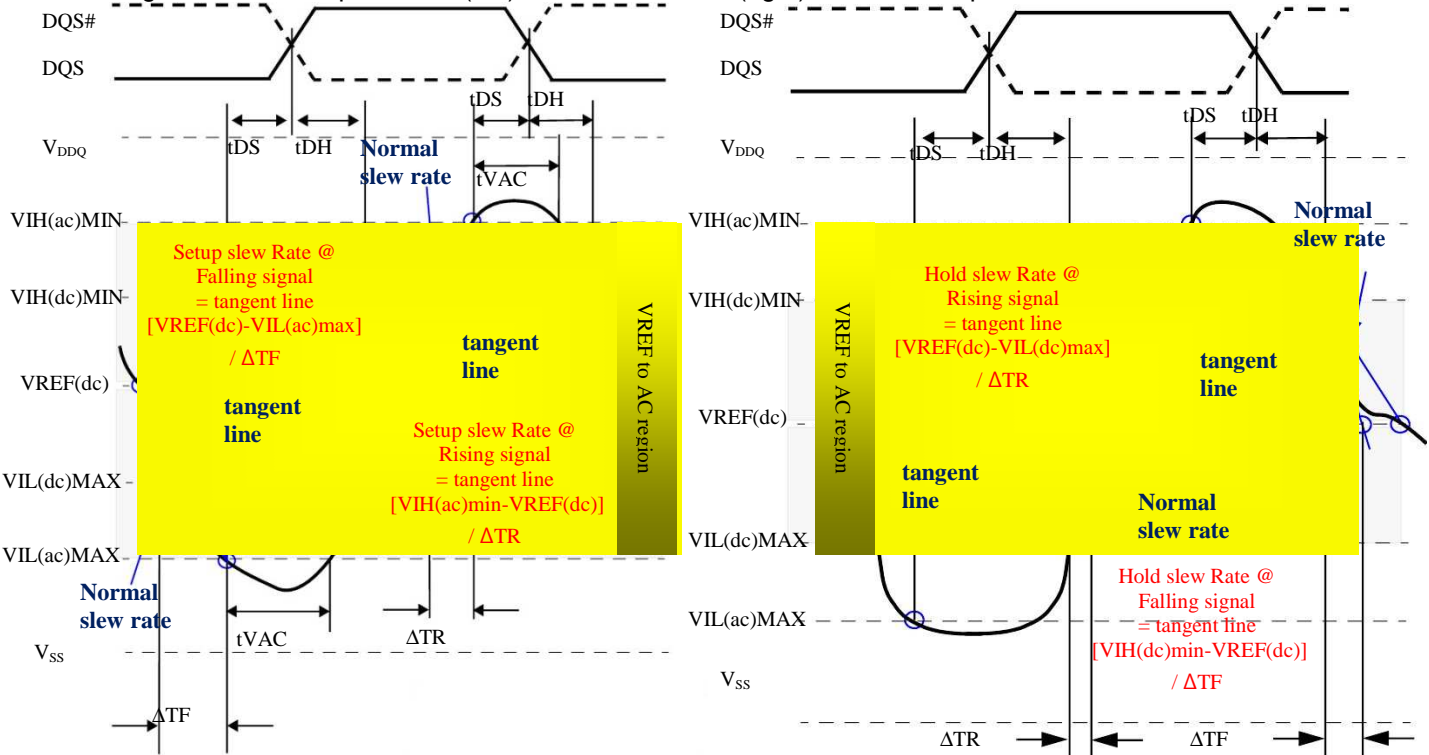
DQS#
DQS
tDS
tDH
$V_{DDQ}$
tDS
tDH
Normal slew rate
tVAC
VIH(ac)MIN
Setup slew Rate @ Falling signal = tangent line [VREF(dc)-VIL(ac)max] / ΔTF
VIH(dc)MIN
tangent line
VREF(dc)
tangent line
Setup slew Rate @ Rising signal = tangent line [VIH(ac)min-VREF(dc)] / ΔTR
VREF to AC region
VIL(dc)MAX
VIL(ac)MAX
Normal slew rate
tVAC
ΔTR
$V_{SS}$
ΔTF

DQS#
DQS
tDS
tDH
$V_{DDQ}$
tDS
tDH
VIH(ac)MIN
Normal slew rate
Hold slew Rate @ Rising signal = tangent line [VREF(dc)-VIL(dc)max] / ΔTR
VIH(dc)MIN
VREF to AC region
tangent line
VREF(dc)
tangent line
Normal slew rate
VIL(dc)MAX
Hold slew Rate @ Falling signal = tangent line [VIH(dc)min-VREF(dc)] / ΔTF
VIL(ac)MAX
$V_{SS}$
ΔTR
ΔTF